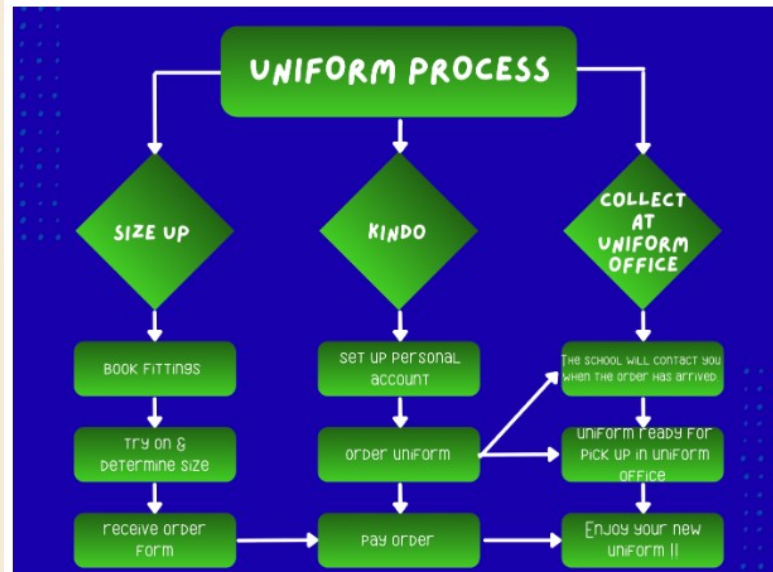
UNIFORM PROCESS

SIZE UP

KINDO

COLLECT AT UNIFORM OFFICE

BOOK FITTINGS

Try on & Determine size

receive order form

Set up Personal account

order uniform

Pay order

The school will contact you when the order has arrived.

uniform ready for Pick up in uniform office

Enjoy your new uniform !!